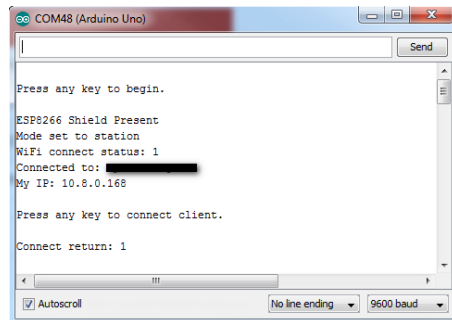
COM48 (Arduino Uno)

Send

Press any key to begin.

ESP8266 Shield Present
Mode set to station
WiFi connect status: 1
Connected to: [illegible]
My IP: 10.8.0.168

Press any key to connect client.

Connect return: 1

Autoscroll

No line ending

9600 baud